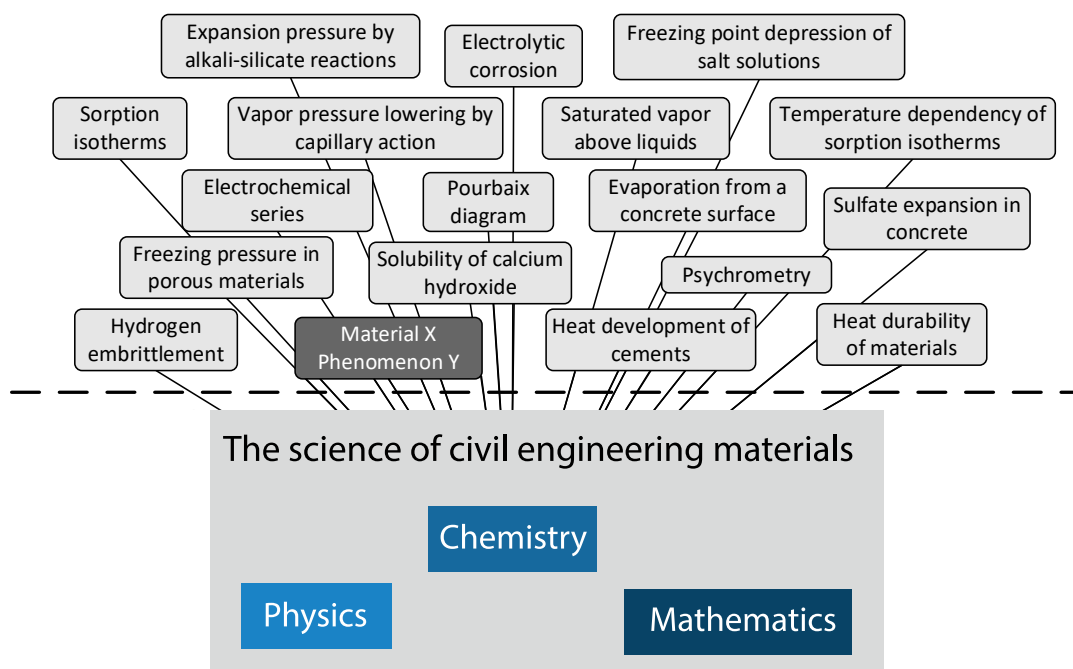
Expansion pressure by alkali-silicate reactions

Electrolytic corrosion

Freezing point depression of salt solutions

Sorption isotherms

Vapor pressure lowering by capillary action

Saturated vapor above liquids

Temperature dependency of sorption isotherms

Electrochemical series

Pourbaix diagram

Evaporation from a concrete surface

Sulfate expansion in concrete

Freezing pressure in porous materials

Solubility of calcium hydroxide

Psychrometry

Hydrogen embrittlement

Material X Phenomenon Y

Heat development of cements

Heat durability of materials

The science of civil engineering materials

Chemistry

Physics

Mathematics